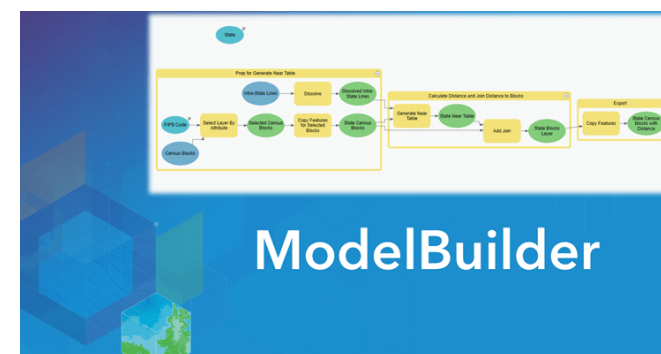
State

Prep for Generate Near Table

Intra-State Lines

Dissolve

Dissolved Intra-State Lines

FIPS Code

Select Layer By Attribute

Selected Census Blocks

Copy Features for Selected Blocks

State Census Blocks

Census Blocks

Calculate Distance and Join Distance to Blocks

Generate Near Table

State Near Table

Add Join

State Blocks Layer

Export

Copy Features

State Census Blocks with Distance

ModelBuilder